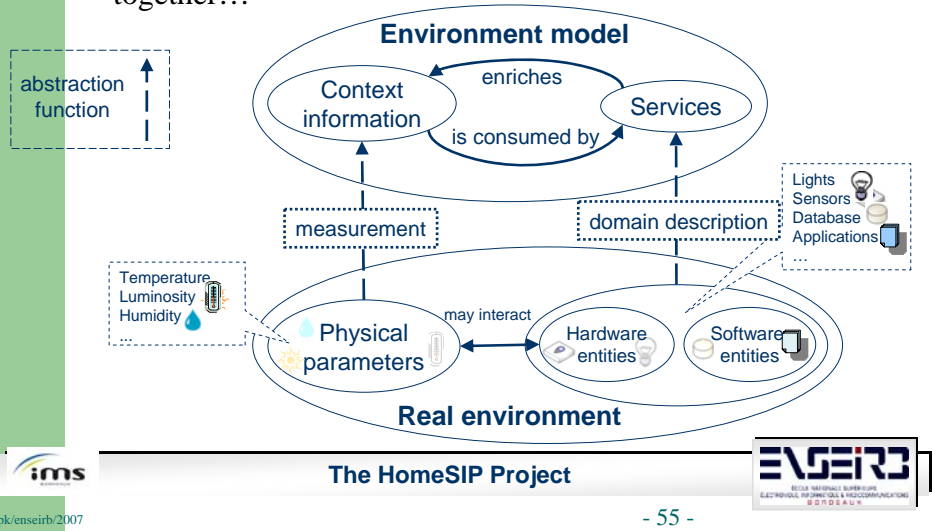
together…

abstraction function

Environment model

Context information

enriches

is consumed by

Services

measurement

domain description

Lights
Sensors
Database
Applications
…

Temperature
Luminosity
Humidity
…

Physical parameters

may interact

Hardware entities

Software entities

Real environment

ims

The HomeSIP Project

ENSEIRB
ECOLE NATIONALE SUPÉRIEURE
ÉLECTRONIQUE, INFORMATIQUE & RADIOCOMMUNICATIONS
BORDEAUX

bk/enseirb/2007

- 55 -